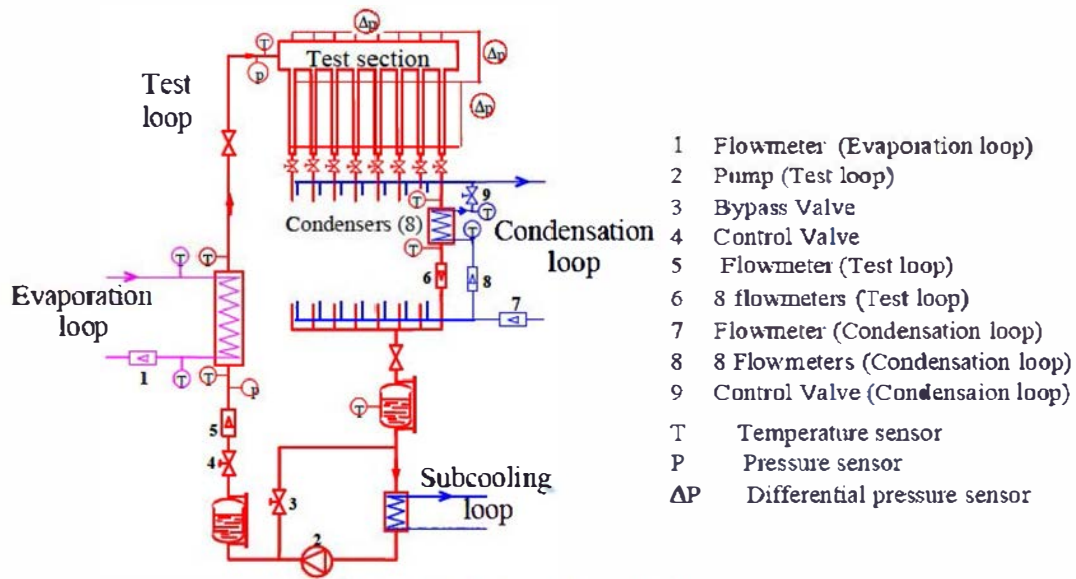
Δp
T
Test section
Δp
p
Test loop
Δp
9
T
T
Condensers (8)
Condensation loop
T
6
8
T
T
T
Evaporation loop
7
1
T
T
p
T
5
4
3
Subcooling loop
2

1 Flowmeter (Evaporation loop)
2 Pump (Test loop)
3 Bypass Valve
4 Control Valve
5 Flowmeter (Test loop)
6 8 flowmeters (Test loop)
7 Flowmeter (Condensation loop)
8 8 Flowmeters (Condensation loop)
9 Control Valve (Condensaion loop)
T Temperature sensor
P Pressure sensor
ΔP Differential pressure sensor